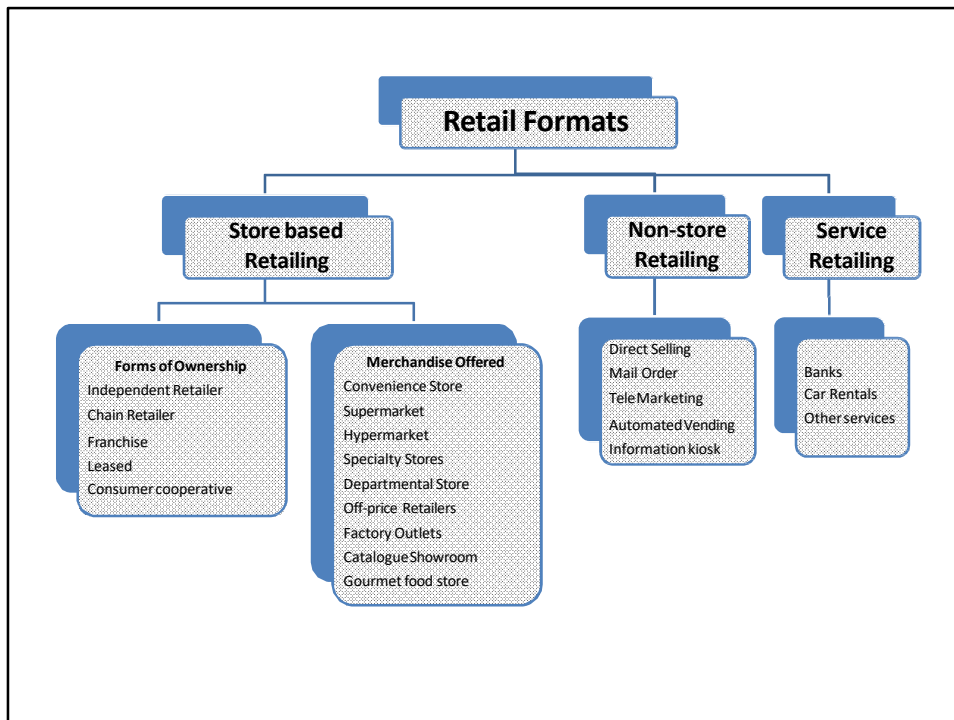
Retail Formats

Store based Retailing

Non-store Retailing

Service Retailing

Forms of Ownership
Independent Retailer
Chain Retailer
Franchise
Leased
Consumer cooperative

Merchandise Offered
Convenience Store
Supermarket
Hypermarket
Specialty Stores
Departmental Store
Off-price Retailers
Factory Outlets
Catalogue Showroom
Gourmet food store

Direct Selling
Mail Order
Tele Marketing
Automated Vending
Information kiosk

Banks
Car Rentals
Other services